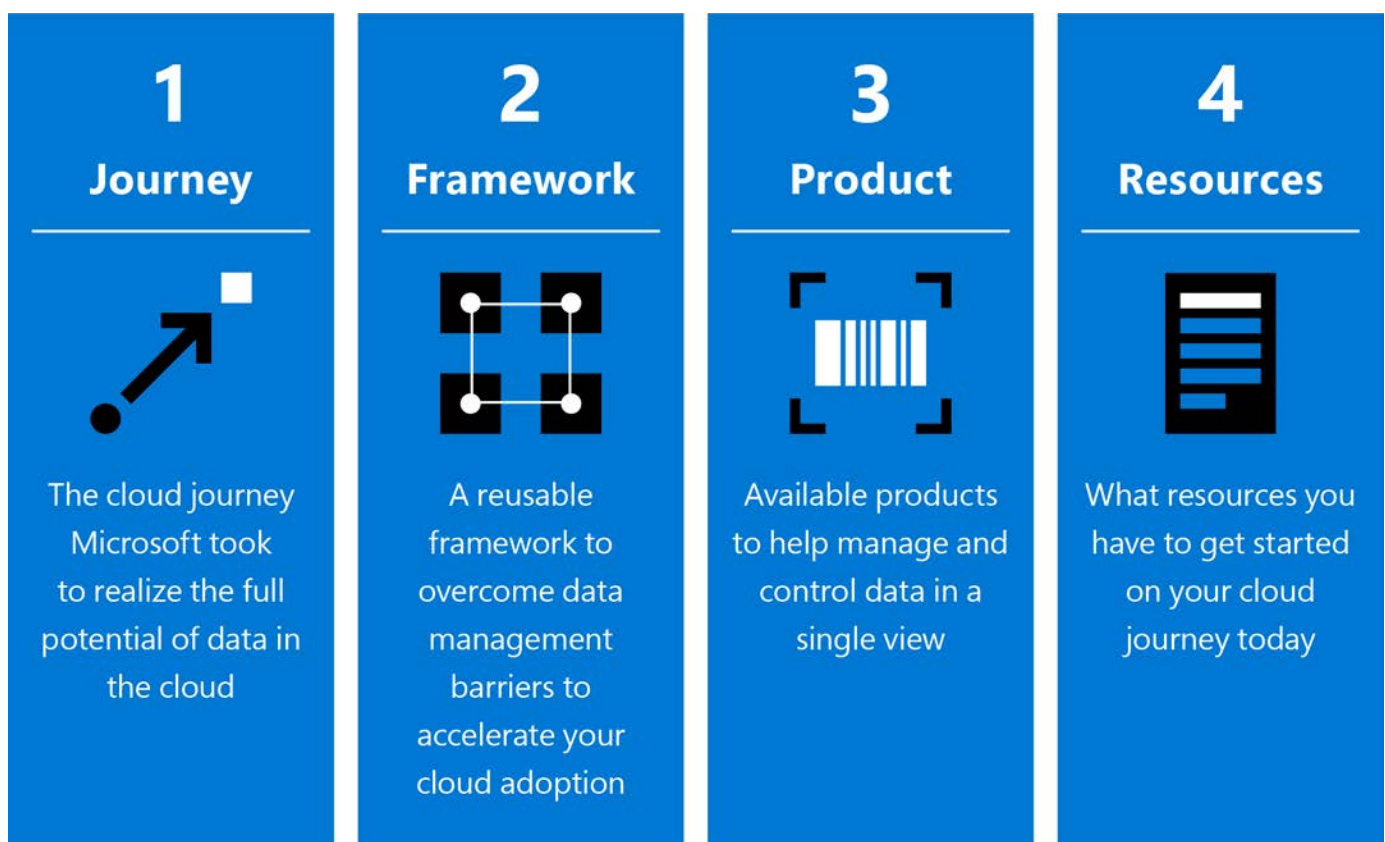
1
Journey

The cloud journey Microsoft took to realize the full potential of data in the cloud

2
Framework

A reusable framework to overcome data management barriers to accelerate your cloud adoption

3
Product

Available products to help manage and control data in a single view

4
Resources

What resources you have to get started on your cloud journey today